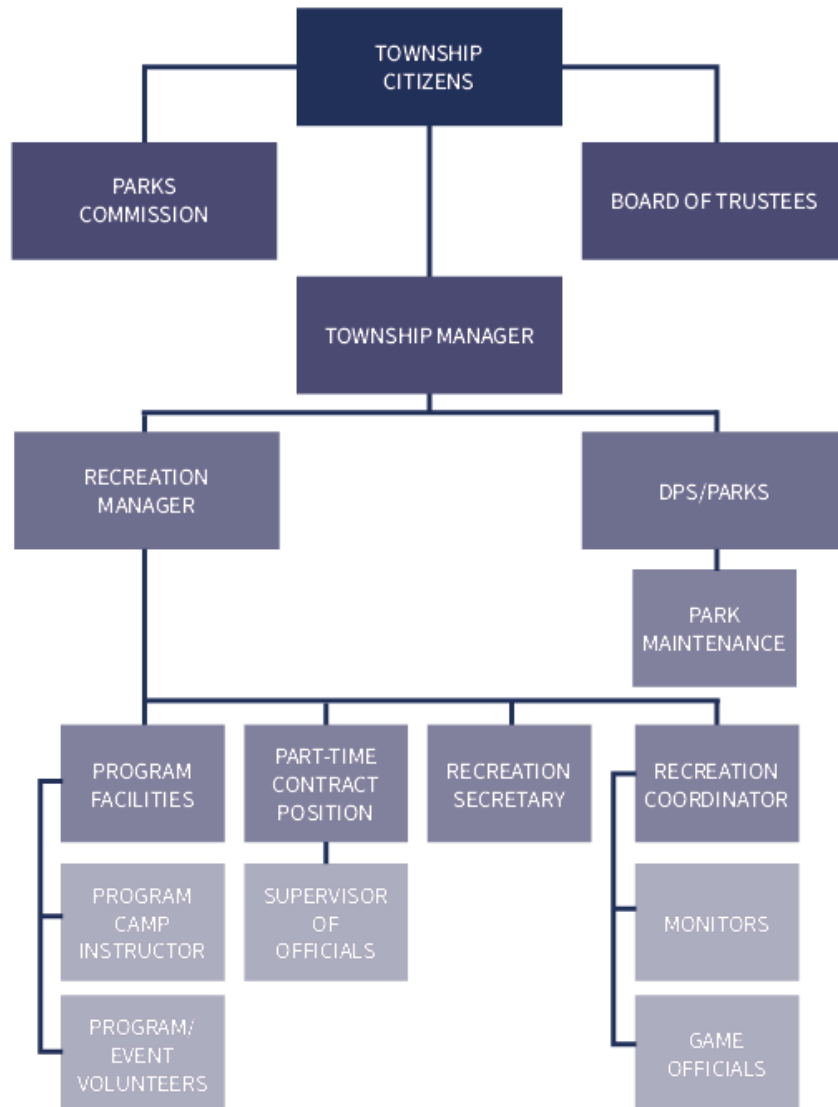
TOWNSHIP CITIZENS

PARKS COMMISSION

BOARD OF TRUSTEES

TOWNSHIP MANAGER

RECREATION MANAGER

DPS/PARKS

PARK MAINTENANCE

PROGRAM FACILITIES

PART-TIME CONTRACT POSITION

RECREATION SECRETARY

RECREATION COORDINATOR

PROGRAM CAMP INSTRUCTOR

SUPERVISOR OF OFFICIALS

MONITORS

PROGRAM/ EVENT VOLUNTEERS

GAME OFFICIALS